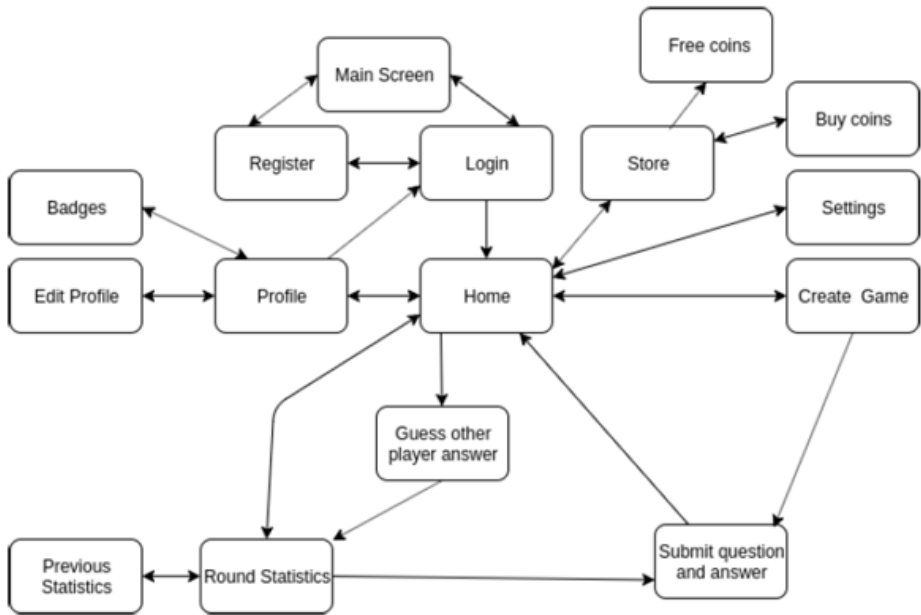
Free coins

Main Screen

Buy coins

Register

Login

Store

Badges

Settings

Edit Profile

Profile

Home

Create Game

Guess other player answer

Previous Statistics

Round Statistics

Submit question and answer